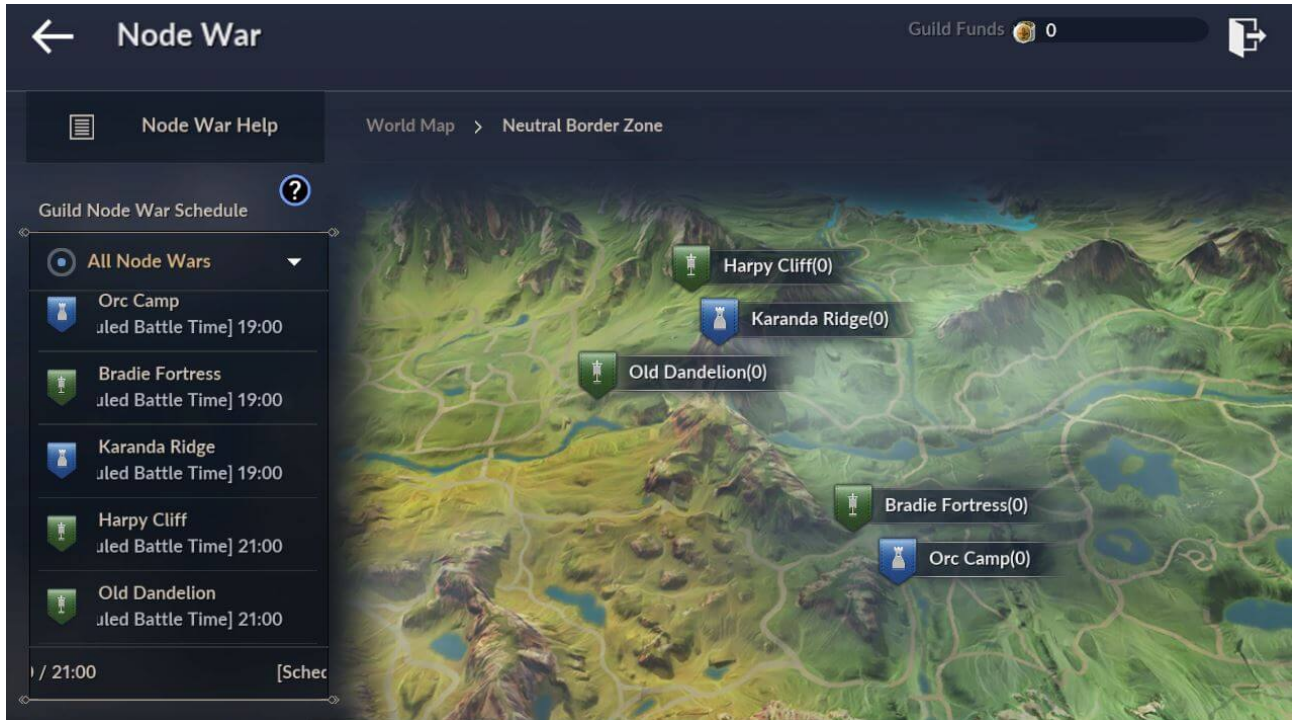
Node War

Guild Funds 0

Node War Help

World Map > Neutral Border Zone

Guild Node War Schedule

?

All Node Wars

Orc Camp
uled Battle Time] 19:00

Bradie Fortress
uled Battle Time] 19:00

Karanda Ridge
uled Battle Time] 19:00

Harpy Cliff
uled Battle Time] 21:00

Old Dandelion
uled Battle Time] 21:00

) / 21:00 [Schec

Harpy Cliff(0)

Karanda Ridge(0)

Old Dandelion(0)

Bradie Fortress(0)

Orc Camp(0)